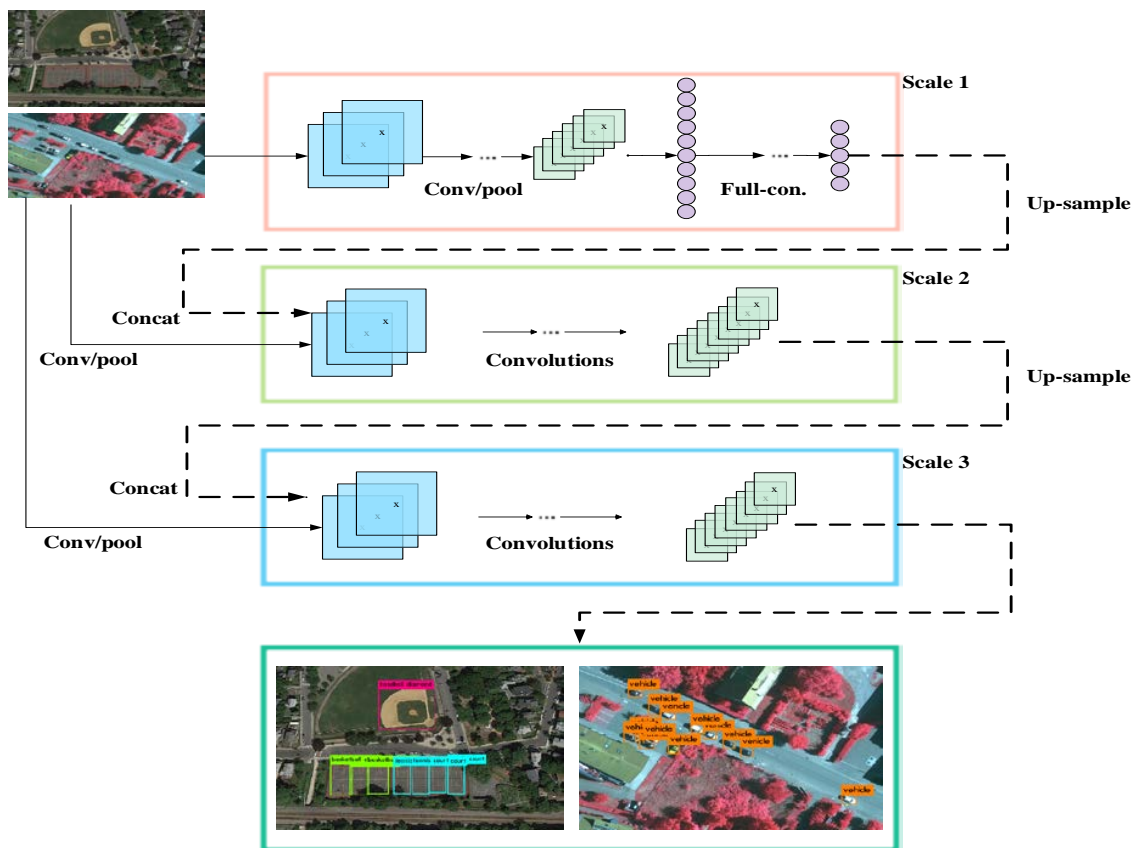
Scale 1

Conv/pool

Full-con.

Up-sample

Scale 2

Concat

Conv/pool

Convolutions

Up-sample

Scale 3

Concat

Conv/pool

Convolutions

baseball diamond

basketball

vehicle vehicle vehicle vehicle vehicle vehicle vehicle vehicle vehicle